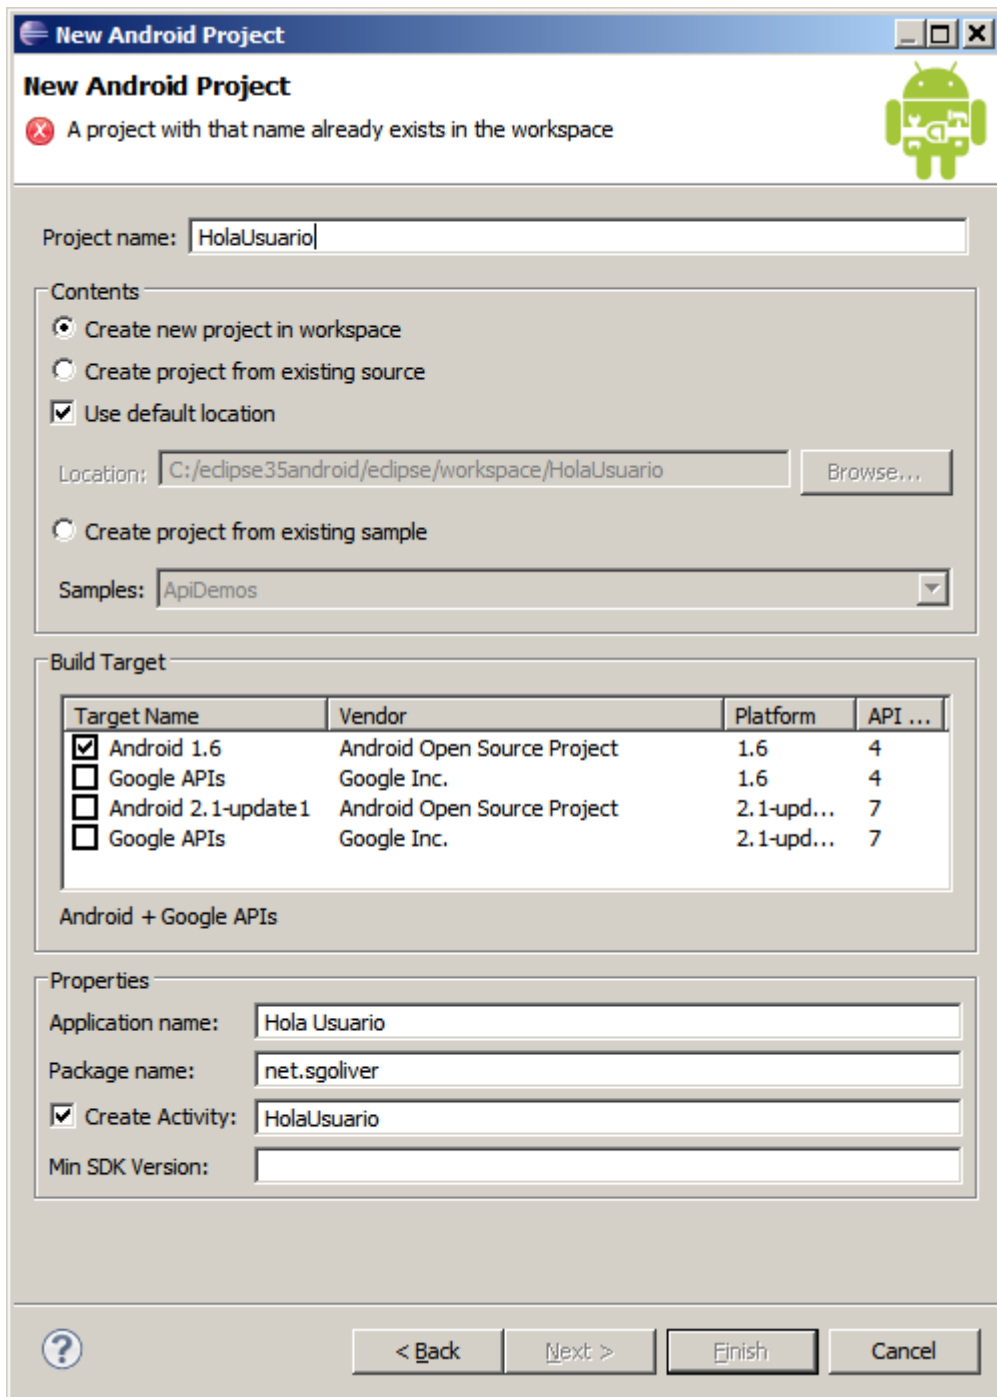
New Android Project

New Android Project

A project with that name already exists in the workspace

Project name: HolaUsuario

Contents

Create new project in workspace

Create project from existing source

Use default location

Location: C:/eclipse35android/eclipse/workspace/HolaUsuario

Browse...

Create project from existing sample

Samples: ApiDemos

Build Target

| Target Name | Vendor | Platform | API ... |
|---|---|---|---|
| Android 1.6 | Android Open Source Project | 1.6 | 4 |
| Google APIs | Google Inc. | 1.6 | 4 |
| Android 2.1-update1 | Android Open Source Project | 2.1-upd... | 7 |
| Google APIs | Google Inc. | 2.1-upd... | 7 |

Android + Google APIs

Properties

Application name: Hola Usuario

Package name: net.sgoliver

Create Activity: HolaUsuario

Min SDK Version:

< Back

Next >

Finish

Cancel